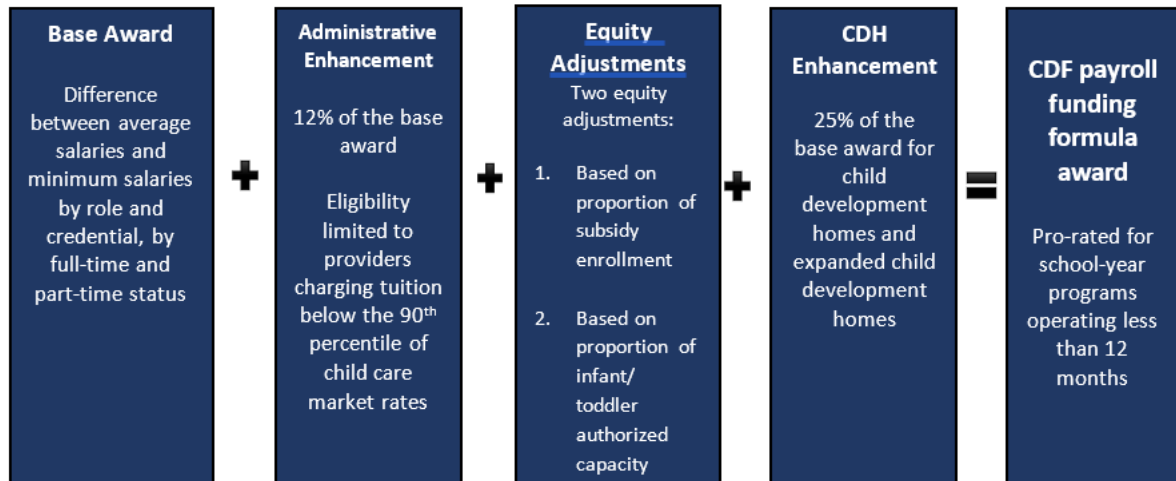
Base Award

Difference between average salaries and minimum salaries by role and credential, by full-time and part-time status

+

Administrative Enhancement

12% of the base award

Eligibility limited to providers charging tuition below the 90$^{th}$ percentile of child care market rates

+

Equity Adjustments

Two equity adjustments:

1. Based on proportion of subsidy enrollment

2. Based on proportion of infant/ toddler authorized capacity

+

CDH Enhancement

25% of the base award for child development homes and expanded child development homes

=

CDF payroll funding formula award

Pro-rated for school-year programs operating less than 12 months